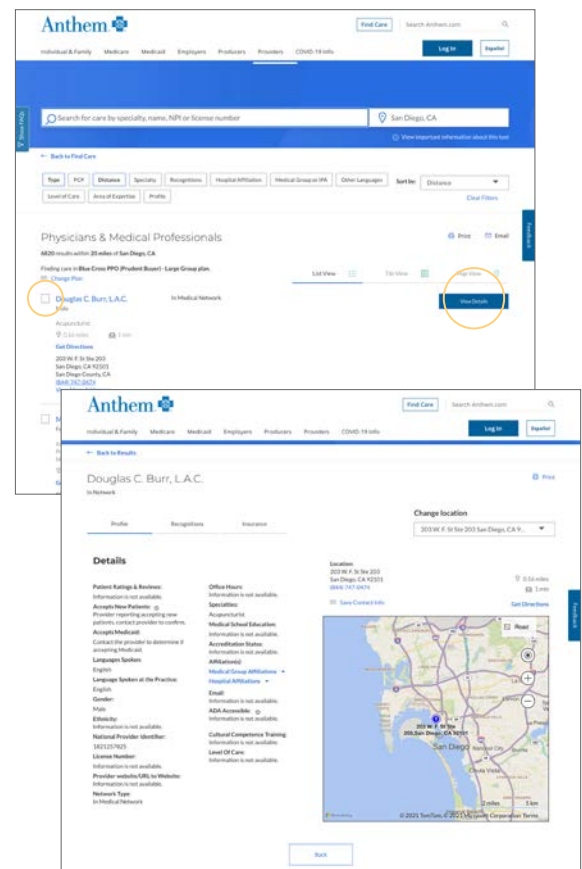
Anthem

Find Care | Search Anthem.com

Individual & Family | Medicare | Medicaid | Employers | Producers | Providers | COVID-19 Info

Log In | Español

Share FAQs

Search for care by specialty, name, NPI or license number

San Diego, CA

View important information about this tool

← Back to Find Care

Type | PCP | Distance | Specialty | Recognitions | Hospital Affiliation | Medical Group or IPA | Other Languages | Sort by: Distance

Level of Care | Area of Expertise | Profile

Clear Filters

Feedback

Physicians & Medical Professionals

Print | Email

6820 results within 25 miles of San Diego, CA

Finding care in Blue Cross PPO (Prudent Buyer) - Large Group plan.

Change Plan

List View | Tile View | Map View

Douglas C. Burr, L.A.C.

Male

In Medical Network

View Details

Acupuncturist

0.16 miles | 1 min

Get Directions

203 W. F St Ste 203
San Diego, CA 92101
San Diego County, CA
(858) 747-0474

Anthem

Find Care | Search Anthem.com

Individual & Family | Medicare | Medicaid | Employers | Producers | Providers | COVID-19 Info

Log In | Español

← Back to Results

Douglas C. Burr, L.A.C.

In Network

Print

Profile | Recognitions | Insurance

Change location

203 W. F St Ste 203 San Diego, CA 9...

Details

Patient Ratings & Reviews:
Information is not available.

Accepts New Patients:
Provider reporting accepting new patients; contact provider to confirm.

Accepts Medicaid:
Contact the provider to determine if accepting Medicaid.

Languages Spoken:
English

Language Spoken at the Practice:
English

Gender:
Male

Ethnicity:
Information is not available.

National Provider Identifier:
1821257825

License Number:
Information is not available.

Provider website/URL to Website:
Information is not available.

Network Type:
In Medical Network

Office Hours:
Information is not available.

Specialties:
Acupuncturist

Medical School Education:
Information is not available.

Accreditation Status:
Information is not available.

Affiliation(s):
Medical Group Affiliations
Hospital Affiliations

Email:
Information is not available.

ADA Accessible:
Information is not available.

Cultural Competence Training:
Information is not available.

Level Of Care:
Information is not available.

Location:
203 W. F St Ste 203
San Diego, CA 92101
(858) 747-0474

Save Contact Info

0.16 miles
1 min

Get Directions

Feedback

Road

203 W. F St Ste 203 ,San Diego , CA 92101

San Diego

2 miles | 5 km

© 2021 TomTom, © 2021 Microsoft Corporation Terms

Back